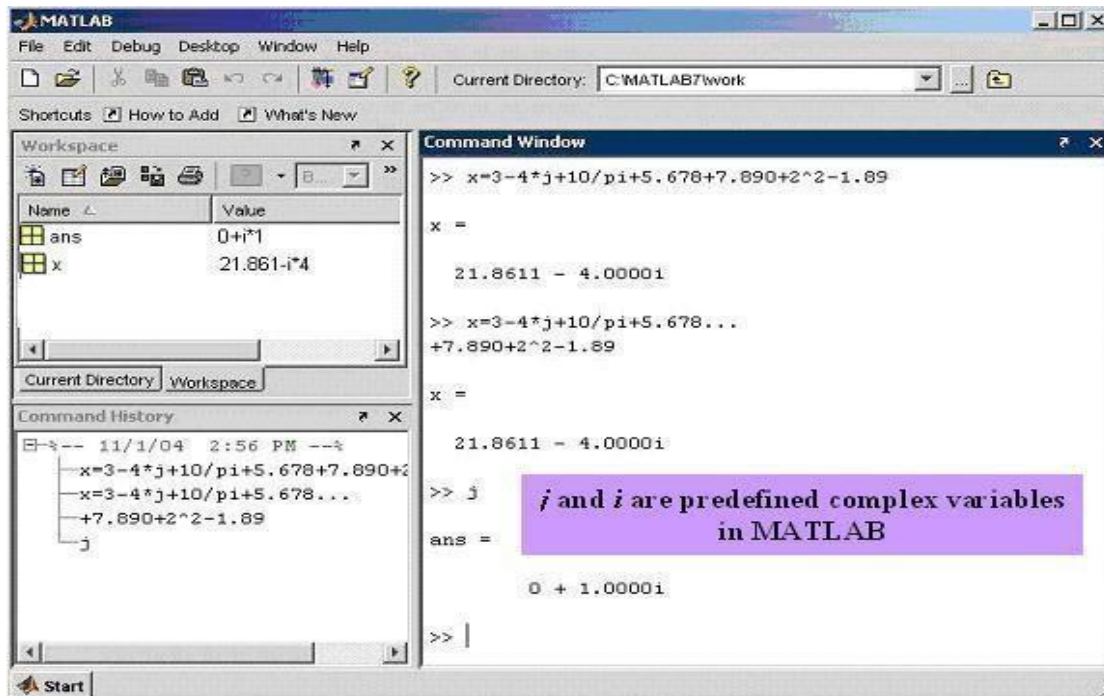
MATLAB

File Edit Debug Desktop Window Help

Current Directory: C:\MATLAB7\work

Shortcuts How to Add What's New

Workspace

| Name | Value |
|---|---|
| ans | 0+i*1 |
| x | 21.861-i*4 |

Current Directory Workspace

Command History

-- 11/1/04 2:56 PM --%
x=3-4*j+10/pi+5.678+7.890+2
x=3-4*j+10/pi+5.678...
+7.890+2^2-1.89
j

Command Window

>> x=3-4*j+10/pi+5.678+7.890+2^2-1.89

x =

21.8611 - 4.0000i

>> x=3-4*j+10/pi+5.678...
+7.890+2^2-1.89

x =

21.8611 - 4.0000i

>> j

ans =

0 + 1.0000i

>>

*j* and *i* are predefined complex variables in MATLAB

Start